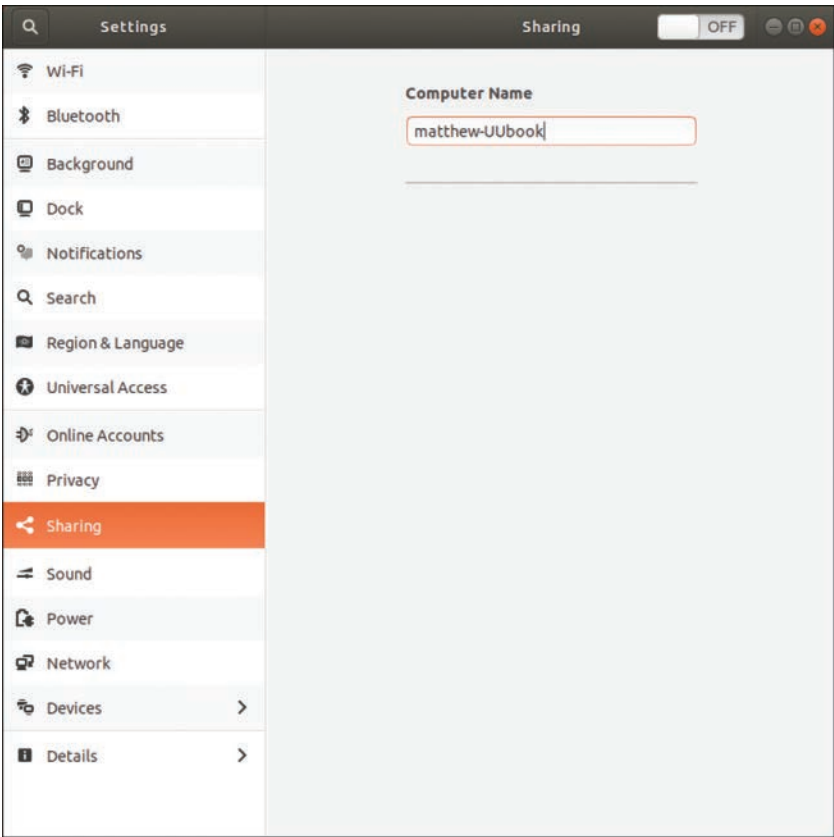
Settings

Sharing

OFF

Wi-Fi

Bluetooth

Background

Dock

Notifications

Search

Region & Language

Universal Access

Online Accounts

Privacy

Sharing

Sound

Power

Network

Devices

Details

Computer Name

matthew-UUbook